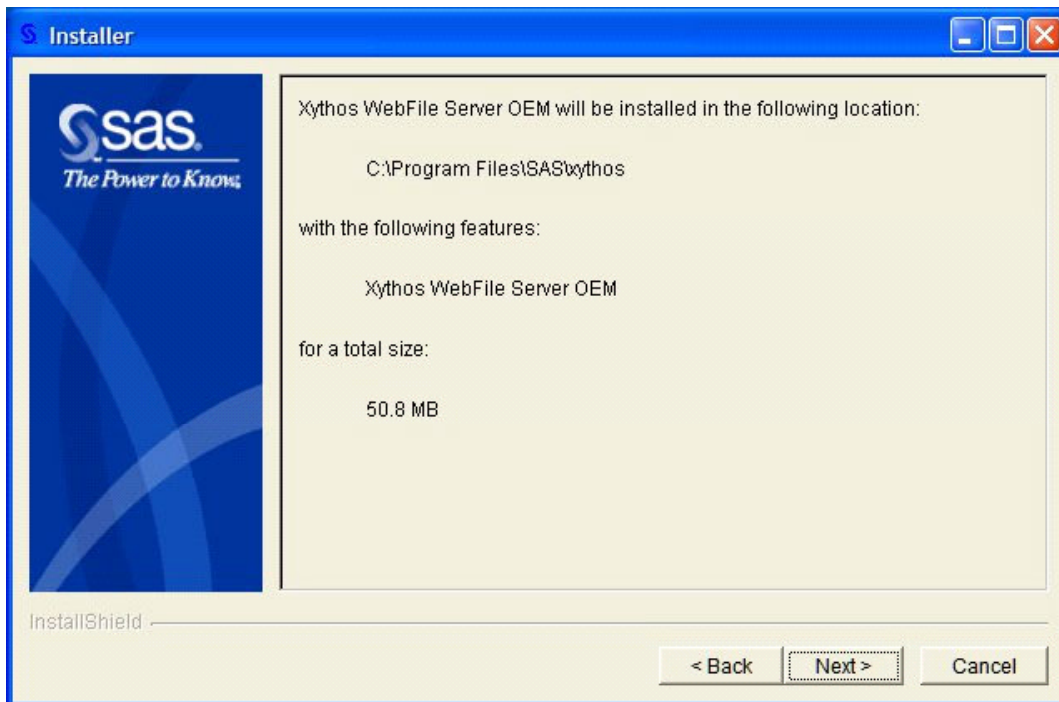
Installer

sas.
The Power to Know.

Xythos WebFile Server OEM will be installed in the following location:

C:\Program Files\SAS\xythos

with the following features:

Xythos WebFile Server OEM

for a total size:

50.8 MB

InstallShield

< Back
Next >
Cancel